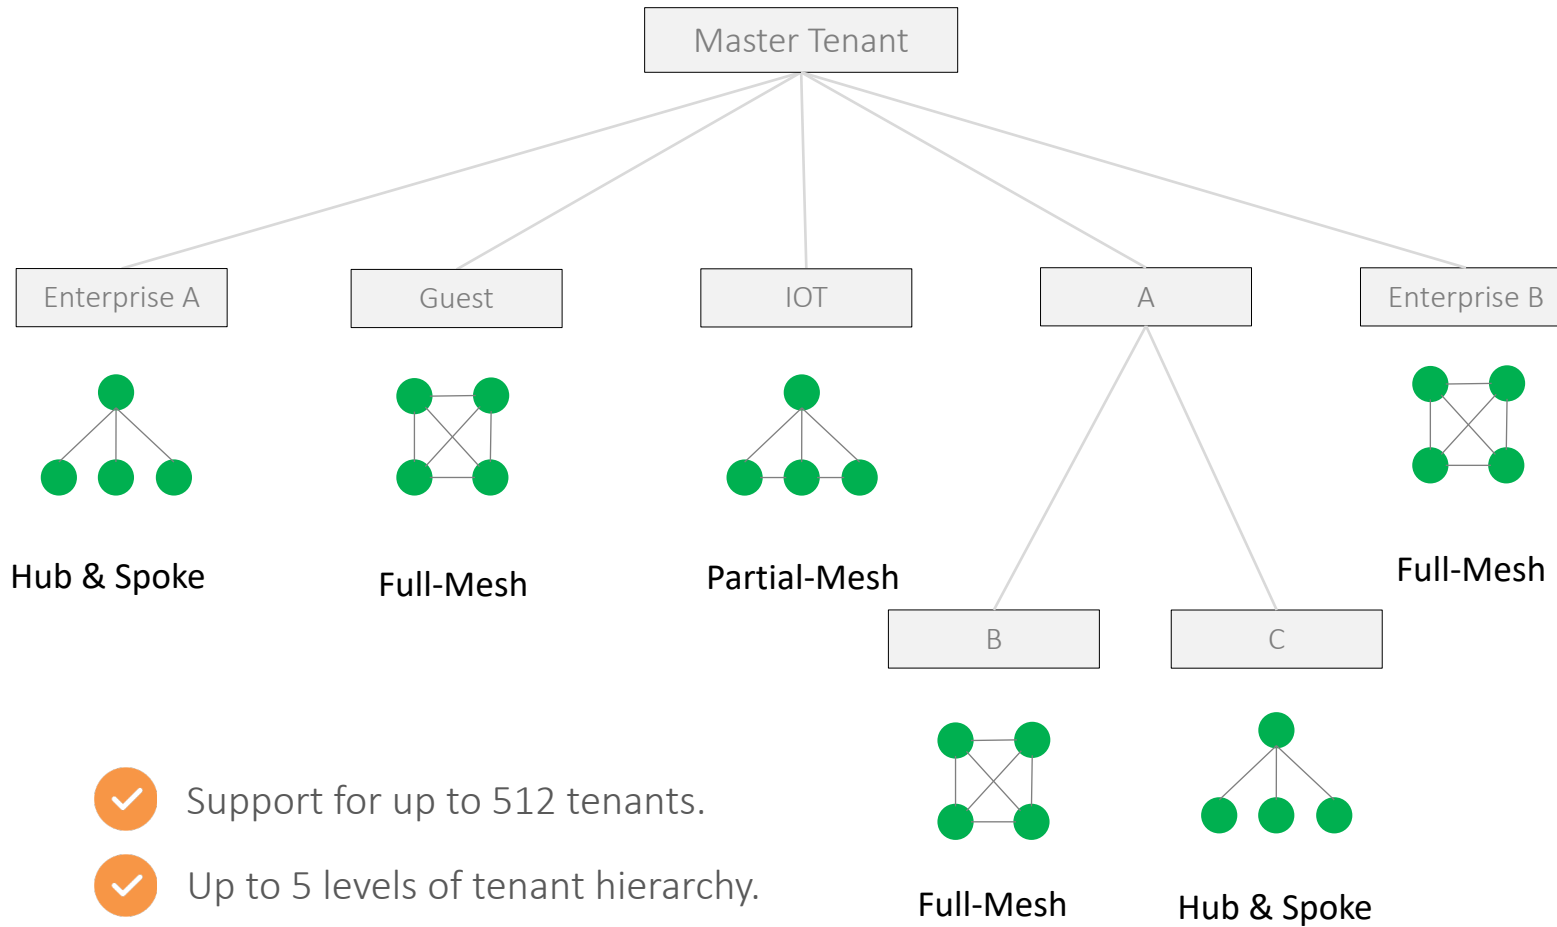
Master Tenant

Enterprise A

Guest

IOT

A

Enterprise B

Hub & Spoke

Full-Mesh

Partial-Mesh

Full-Mesh

B

C

Full-Mesh

Hub & Spoke

Support for up to 512 tenants.

Up to 5 levels of tenant hierarchy.